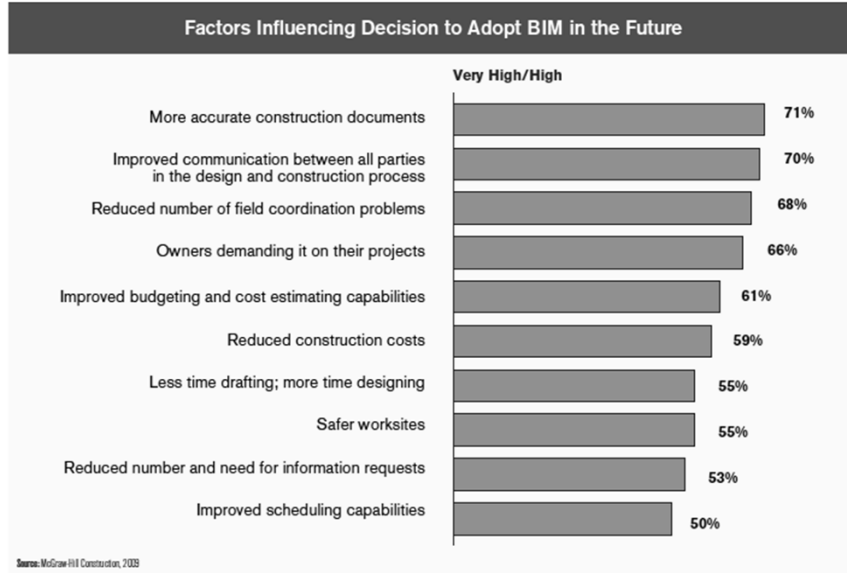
Factors Influencing Decision to Adopt BIM in the Future

Very High/High

More accurate construction documents 71%

Improved communication between all parties in the design and construction process 70%

Reduced number of field coordination problems 68%

Owners demanding it on their projects 66%

Improved budgeting and cost estimating capabilities 61%

Reduced construction costs 59%

Less time drafting; more time designing 55%

Safer worksites 55%

Reduced number and need for information requests 53%

Improved scheduling capabilities 50%

Source: McGraw-Hill Construction, 2009